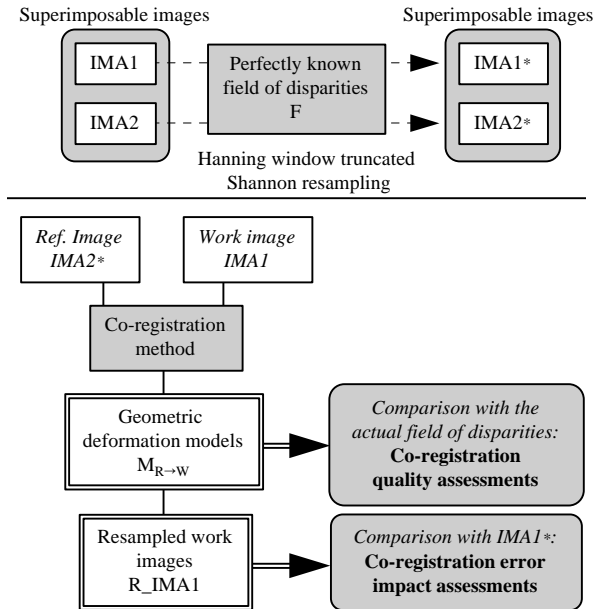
Superimposable images

IMA1

IMA2

Perfectly known field of disparities F

Superimposable images

IMA1*

IMA2*

Hanning window truncated Shannon resampling

Ref. Image IMA2*

Work image IMA1

Co-registration method

Geometric deformation models $M_{R\rightarrow W}$

Comparison with the actual field of disparities: **Co-registration quality assessments**

Resampled work images R_IMA1

Comparison with IMA1*: **Co-registration error impact assessments**